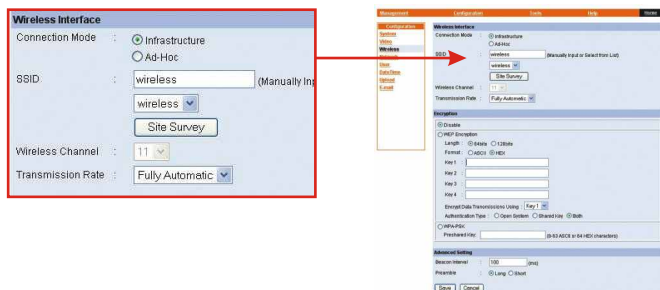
Wireless Interface

Connection Mode : Infrastructure
Ad-Hoc

SSID : wireless (Manually In

wireless

Site Survey

Wireless Channel : 11

Transmission Rate : Fully Automatic

Management Configuration Tools Help Home

Configuration
System
Video
Wireless
Network
User
Date/time
Upload
E-mail

Wireless Interface
Connection Mode : Infrastructure
Ad-Hoc
SSID : wireless (Manually Input or Select from List)
wireless
Site Survey
Wireless Channel : 11
Transmission Rate : Fully Automatic

Encryption
Disable
WEP Encryption
Length : 64bits 128bits
Format : ASCII HEX
Key 1 :
Key 2 :
Key 3 :
Key 4 :
Encrypt Data Transmissions Using : Key 1
Authentication Type : Open System Shared Key Both
WPA-PSK
Preshared Key : (8-63 ASCII or 64 HEX characters)

Advanced Setting
Beacon Interval : 100 (ms)
Preamble : Long Short

Save Cancel